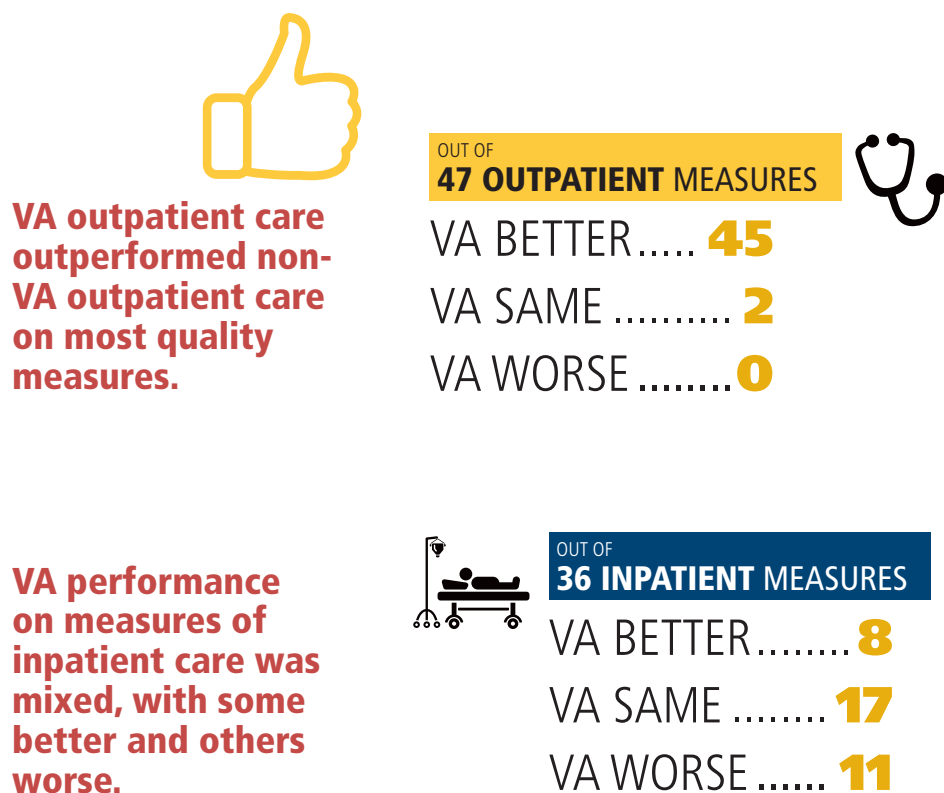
VA outpatient care outperformed non-VA outpatient care on most quality measures.

OUT OF
47 OUTPATIENT MEASURES

VA BETTER..... 45
VA SAME .......... 2
VA WORSE ........0

VA performance on measures of inpatient care was mixed, with some better and others worse.

OUT OF
36 INPATIENT MEASURES

VA BETTER........8
VA SAME ........17
VA WORSE ...... 11